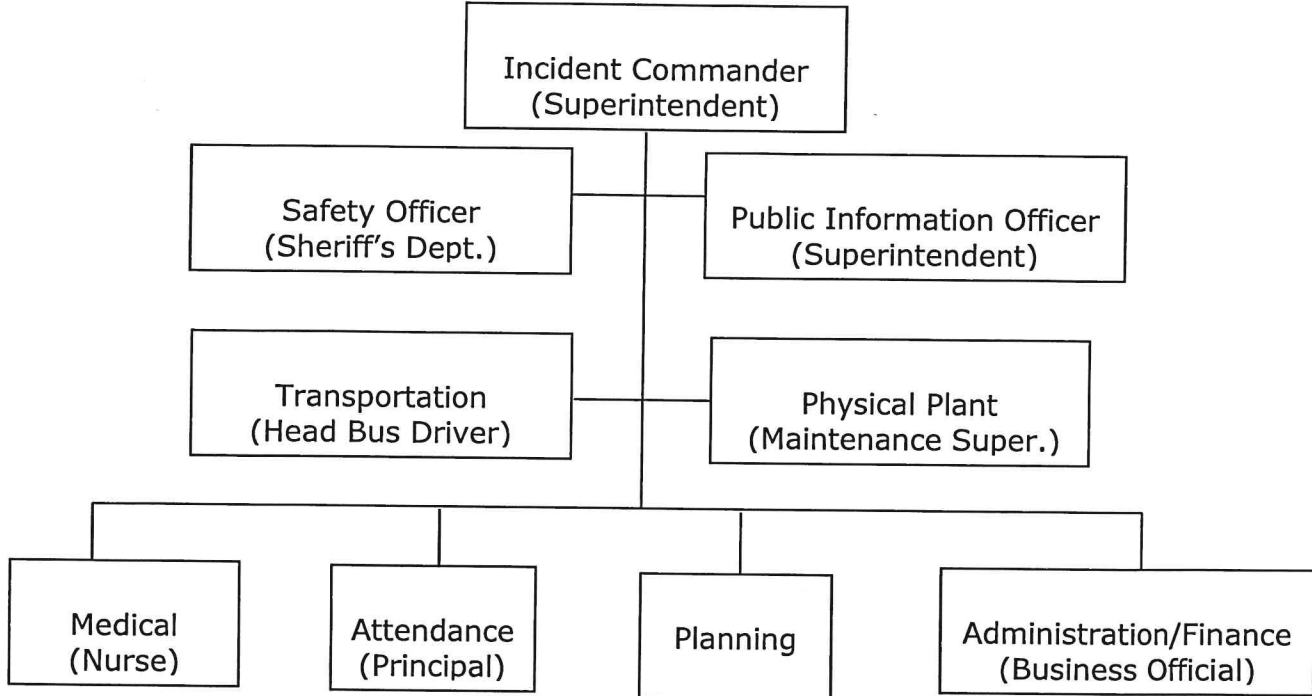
Incident Commander
(Superintendent)

Safety Officer
(Sheriff's Dept.)

Public Information Officer
(Superintendent)

Transportation
(Head Bus Driver)

Physical Plant
(Maintenance Super.)

Medical
(Nurse)

Attendance
(Principal)

Planning

Administration/Finance
(Business Official)